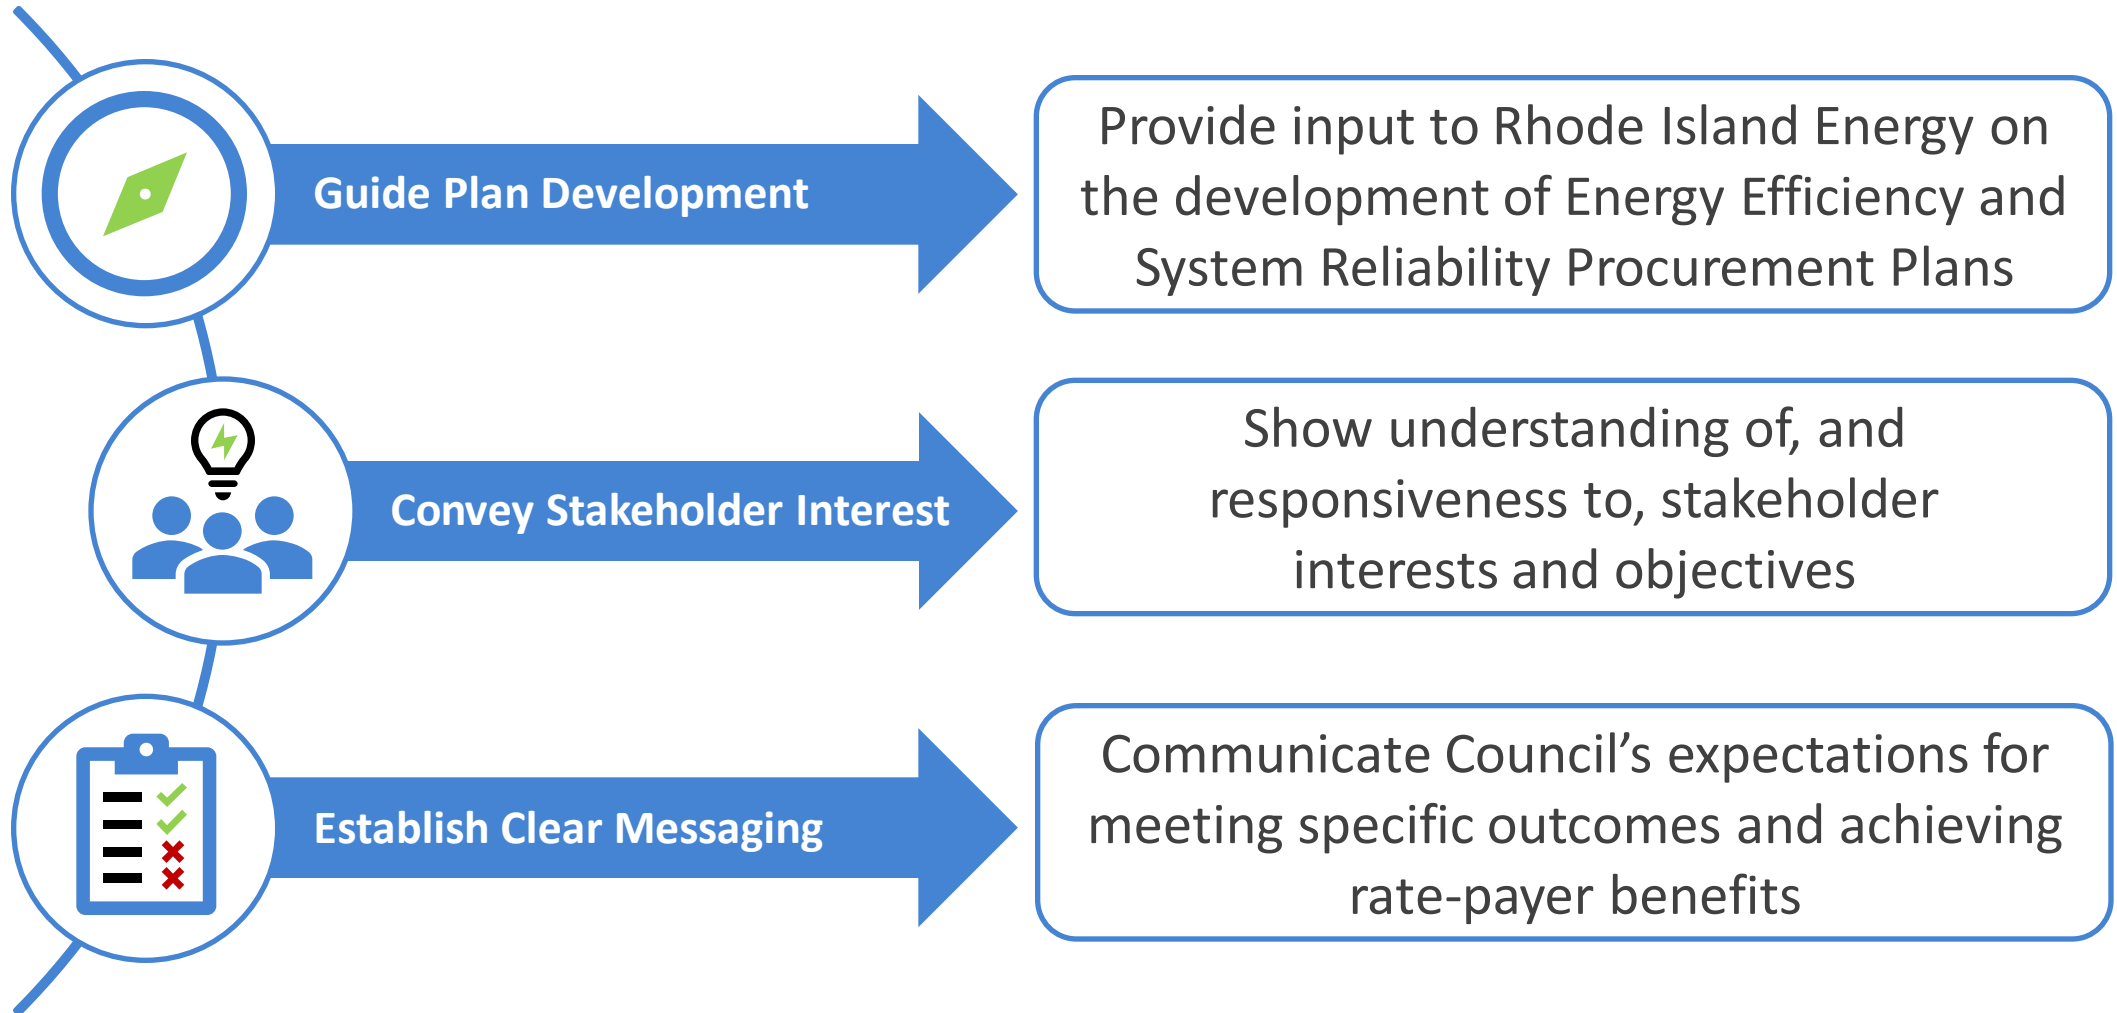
Guide Plan Development

Provide input to Rhode Island Energy on the development of Energy Efficiency and System Reliability Procurement Plans

Convey Stakeholder Interest

Show understanding of, and responsiveness to, stakeholder interests and objectives

Establish Clear Messaging

Communicate Council's expectations for meeting specific outcomes and achieving rate-payer benefits